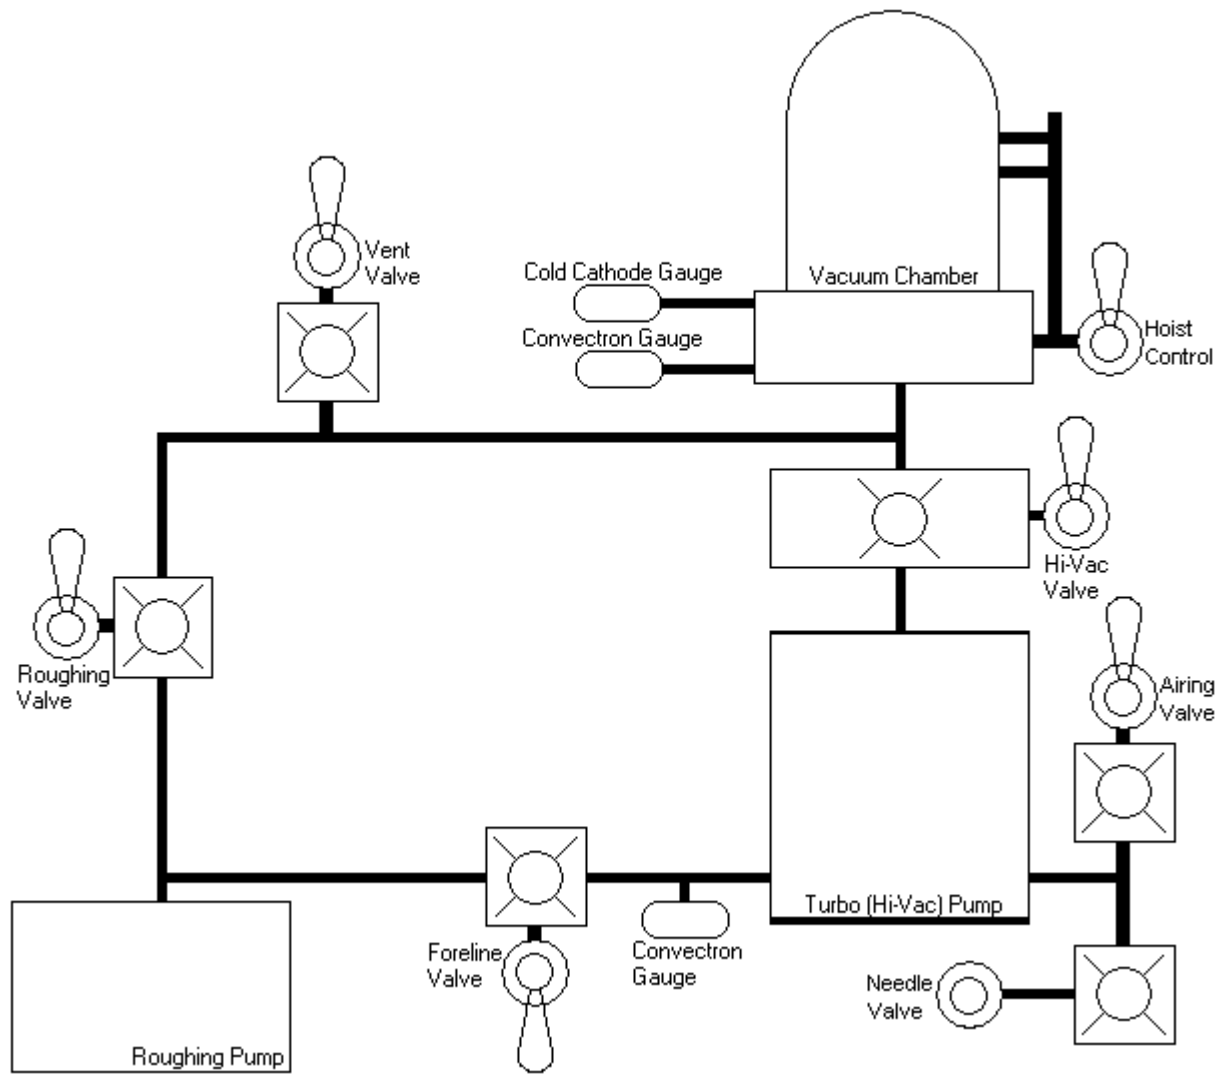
Vent Valve

Cold Cathode Gauge

Vacuum Chamber

Convectron Gauge

Hoist Control

Hi-Vac Valve

Roughing Valve

Airing Valve

Turbo (Hi-Vac) Pump

Foreline Valve

Convectron Gauge

Needle Valve

Roughing Pump